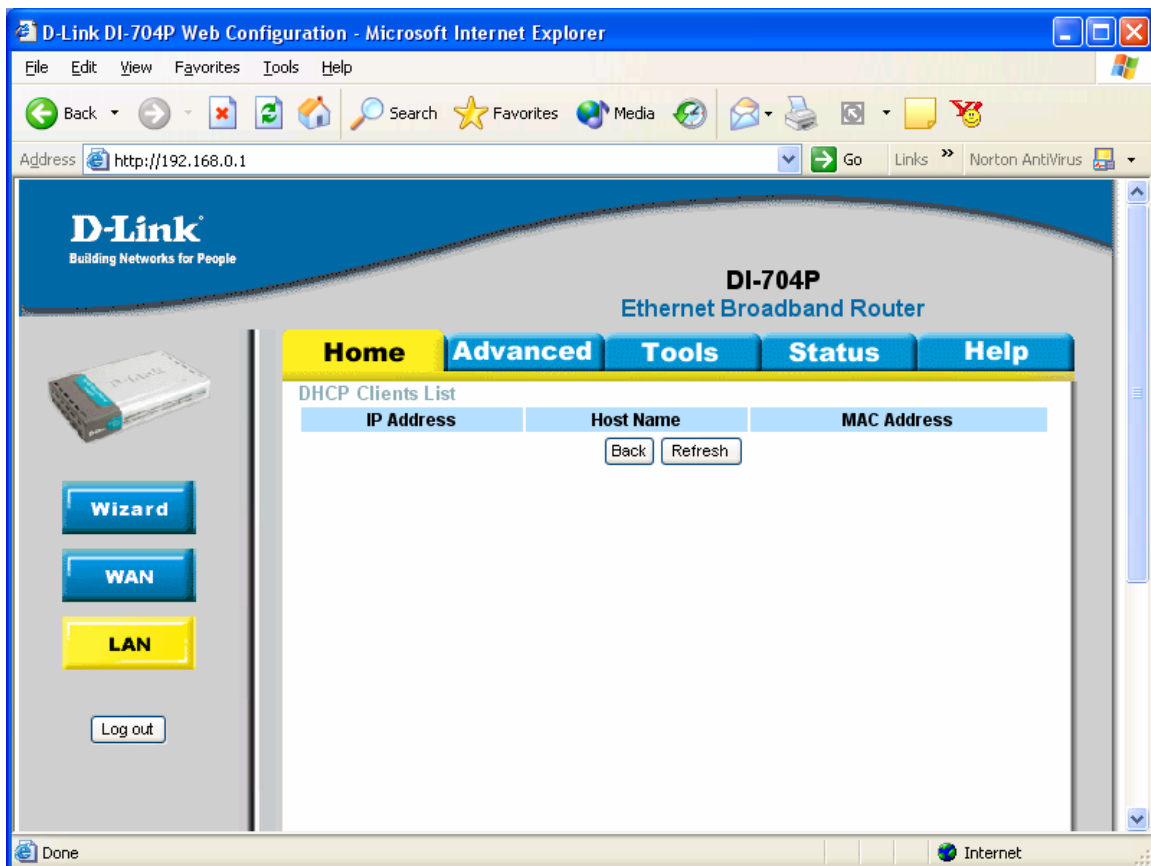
D-Link DI-704P Web Configuration - Microsoft Internet Explorer

File Edit View Favorites Tools Help

Back Search Favorites Media

Address http://192.168.0.1 Go Links Norton AntiVirus

D-Link
Building Networks for People

DI-704P
Ethernet Broadband Router

Home Advanced Tools Status Help

D-Link

DHCP Clients List

| IP Address | Host Name | MAC Address |
|---|---|---|

Back Refresh

Wizard

WAN

LAN

Log out

Done Internet